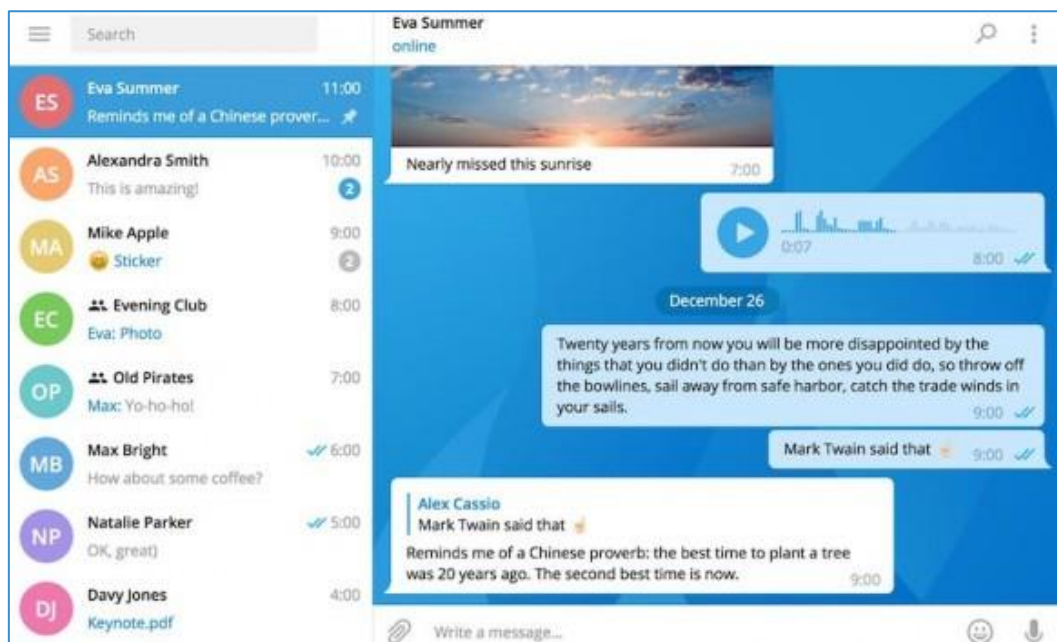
Search

ES Eva Summer 11:00
Reminds me of a Chinese prover...

AS Alexandra Smith 10:00
This is amazing! 2

MA Mike Apple 9:00
Sticker 2

EC Evening Club 8:00
Eva: Photo

OP Old Pirates 7:00
Max: Yo-ho-ho!

MB Max Bright 6:00
How about some coffee?

NP Natalie Parker 5:00
OK, great)

DJ Davy Jones 4:00
Keynote.pdf

Eva Summer
online

Nearly missed this sunrise 7:00

0:07 8:00

December 26

Twenty years from now you will be more disappointed by the things that you didn't do than by the ones you did do, so throw off the bowlines, sail away from safe harbor, catch the trade winds in your sails. 9:00

Mark Twain said that 9:00

Alex Cassio
Mark Twain said that

Reminds me of a Chinese proverb: the best time to plant a tree was 20 years ago. The second best time is now. 9:00

Write a message...